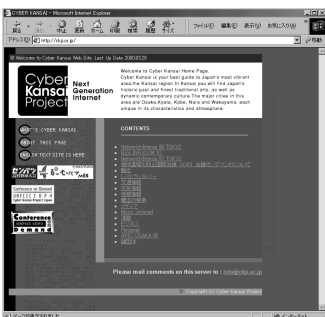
CYBER KANSAI - Microsoft Internet Explorer

戻る 進む 中止 更新 ホーム 検索 お気に入り 履歴 メール 印刷 サイズ ファイル(F) 編集(E) 表示(V) お気に入り(A)

アドレス(D) http://ckp.or.jp/ 移動

Welcome to Cyber Kansai Web Site. Last Up Date 2000.03.28

Cyber Kansai Project

Next Generation Internet

Welcome to Cyber Kansai Home Page. Cyber Kansai is your best guide to Japan's most vibrant area the Kansai region. In Kansai you will find Japan's historic past and finest traditional arts, as well as dynamic contemporary culture. The major cities in this area are Osaka, Kyoto, Kobe, Nara and Wakayama, each unique in its characteristics and atmosphere.

WHAT'S CYBER KANSAI

ABOUT THIS PAGE

ENGLISH TEXT SITE IS HERE

CONTENTS

Conference on Demand

Conference on Demand

Please mail comments on this server to : info@ckp.or.jp

Copyright (c) Cyber Kansai Project